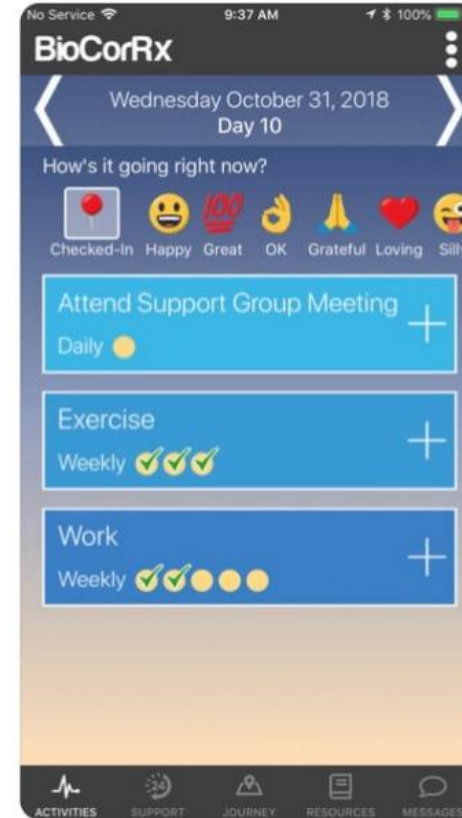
No Service 9:37 AM 100%

BioCorRx

Wednesday October 31, 2018
Day 10

How's it going right now?

Checked-In Happy Great OK Grateful Loving Sill

Attend Support Group Meeting
Daily

Exercise
Weekly

Work
Weekly

ACTIVITIES SUPPORT JOURNEY RESOURCES MESSAGES